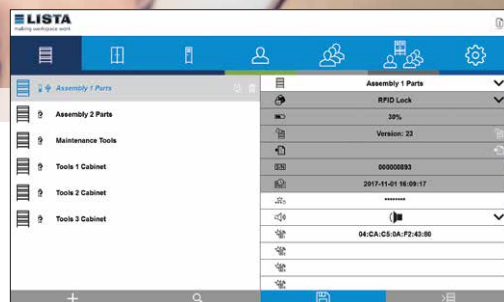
LISTA
making workspace work

Assembly 1 Parts
Assembly 2 Parts
Maintenance Tools
Tools 1 Cabinet
Tools 2 Cabinet
Tools 3 Cabinet

Assembly 1 Parts
RFID Lock
30%
Version: 23
000000893
2017-11-01 16:09:17
••••••••
04:CA:C5:0A:F2:43:80

+